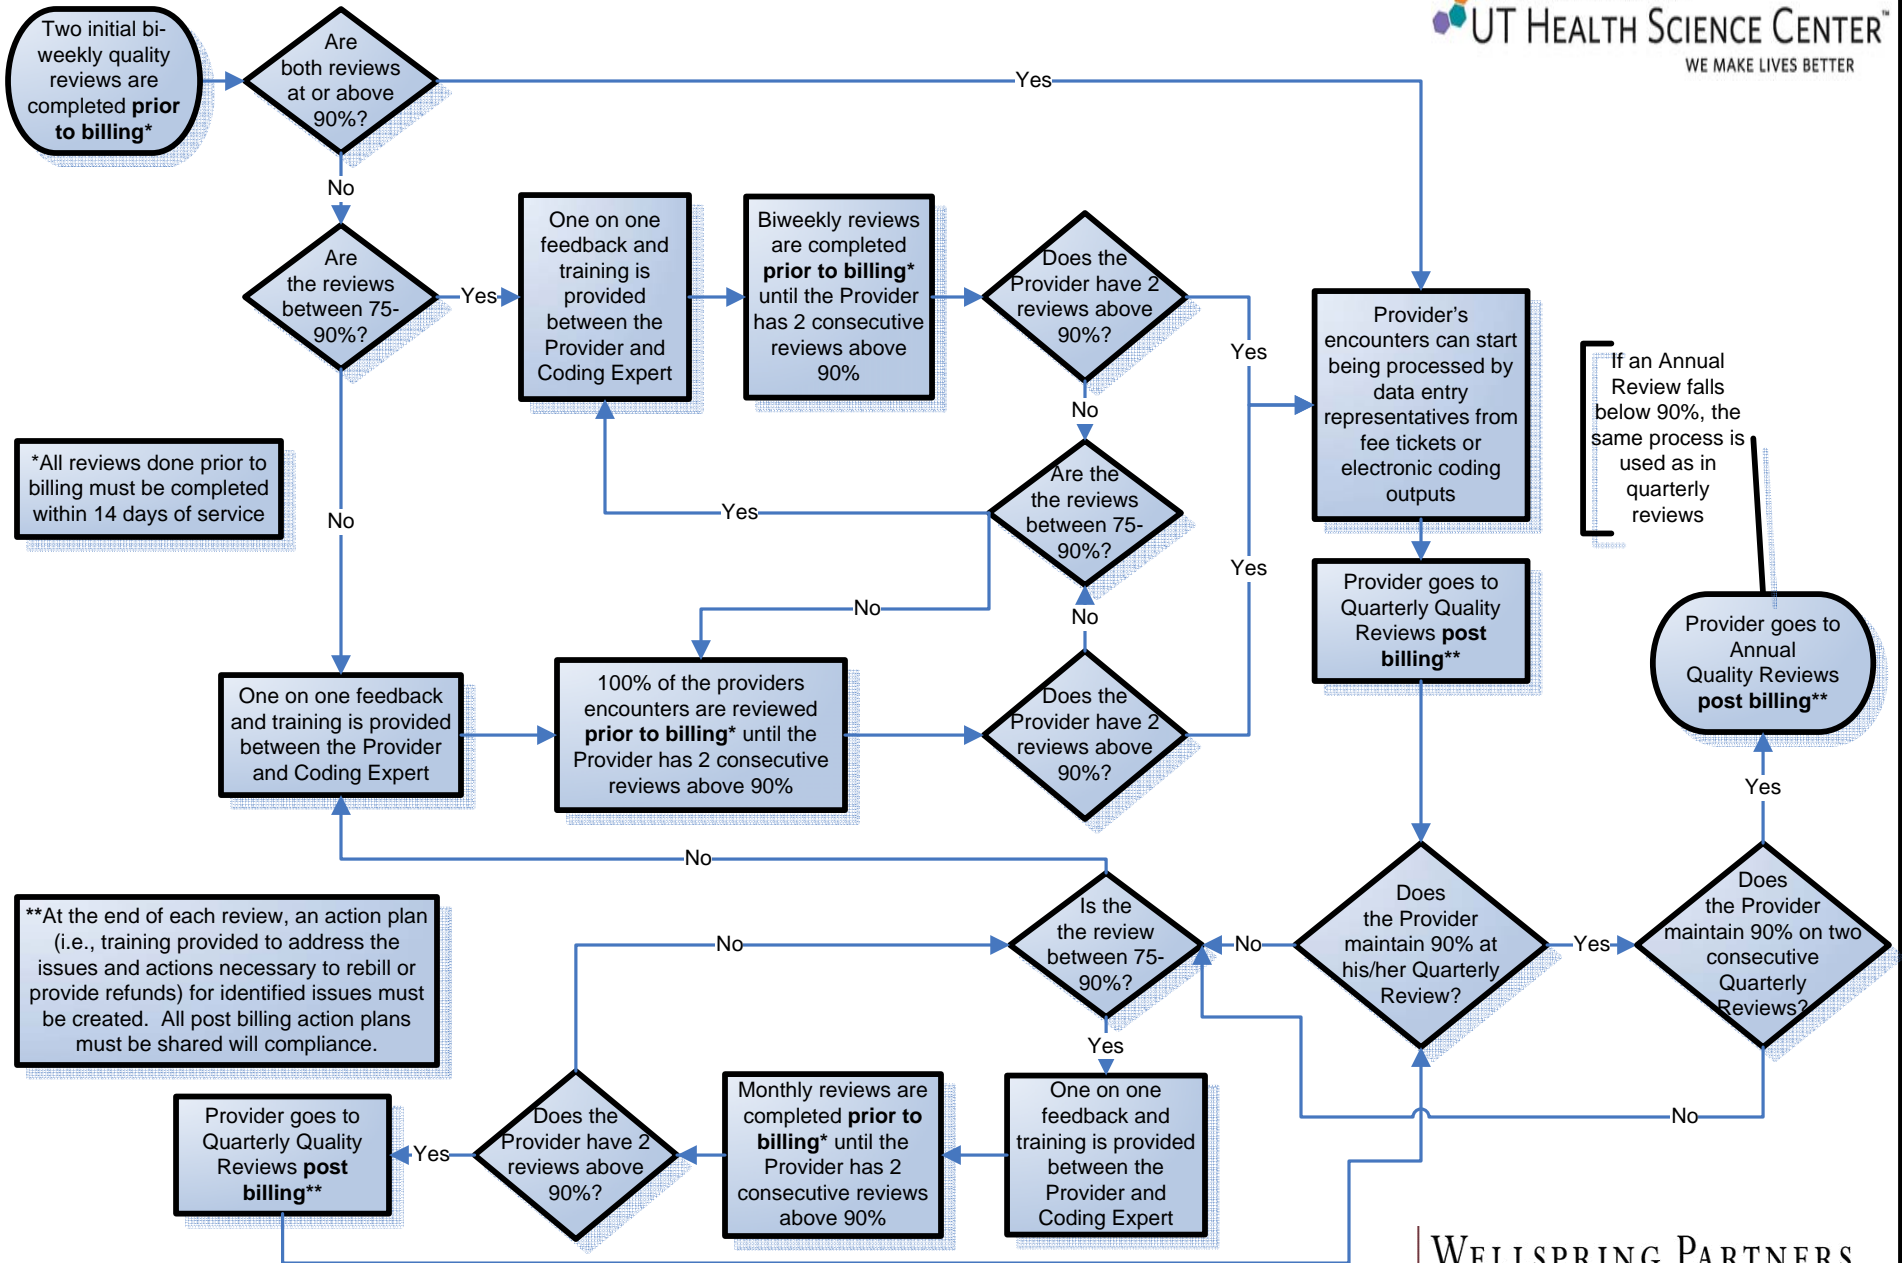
UT HEALTH SCIENCE CENTER™
WE MAKE LIVES BETTER

Two initial bi-weekly quality reviews are completed **prior to billing***

Are both reviews at or above 90%?

Yes

No

Are the reviews between 75-90%?

Yes

One on one feedback and training is provided between the Provider and Coding Expert

Biweekly reviews are completed **prior to billing*** until the Provider has 2 consecutive reviews above 90%

Does the Provider have 2 reviews above 90%?

Yes

No

Provider's encounters can start being processed by data entry representatives from fee tickets or electronic coding outputs

If an Annual Review falls below 90%, the same process is used as in quarterly reviews

*All reviews done prior to billing must be completed within 14 days of service

No

Yes

Are the the reviews between 75-90%?

No

Yes

No

Provider goes to Quarterly Quality Reviews **post billing****

Provider goes to Annual Quality Reviews **post billing****

One on one feedback and training is provided between the Provider and Coding Expert

100% of the providers encounters are reviewed **prior to billing*** until the Provider has 2 consecutive reviews above 90%

Does the Provider have 2 reviews above 90%?

Yes

No

**At the end of each review, an action plan (i.e., training provided to address the issues and actions necessary to rebill or provide refunds) for identified issues must be created. All post billing action plans must be shared will compliance.

No

Is the the review between 75-90%?

No

Does the Provider maintain 90% at his/her Quarterly Review?

Yes

Does the Provider maintain 90% on two consecutive Quarterly Reviews?

Yes

No

Provider goes to Quarterly Quality Reviews **post billing****

Yes

Does the Provider have 2 reviews above 90%?

Monthly reviews are completed **prior to billing*** until the Provider has 2 consecutive reviews above 90%

One on one feedback and training is provided between the Provider and Coding Expert

WELLSPRING PARTNERS